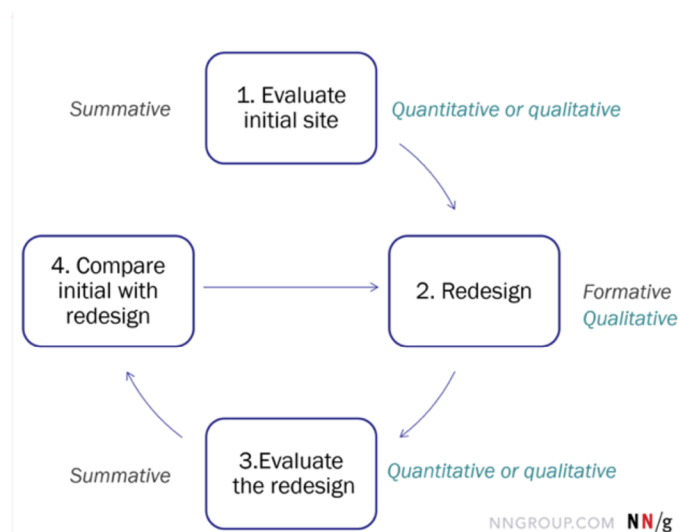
Summative

1. Evaluate initial site

Quantitative or qualitative

4. Compare initial with redesign

2. Redesign

Formative
Qualitative

Summative

3.Evaluate the redesign

Quantitative or qualitative

NNGROUP.COM NN/g